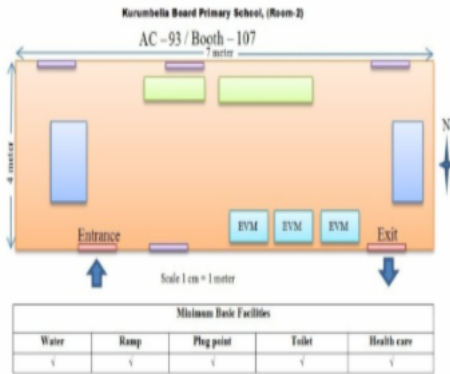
Kurumbelia Board Primary School, (Room-2)

AC – 93 / Booth – 107

7 meter

4 meter

N

EVM

EVM

EVM

Entrance

Exit

Scale 1 cm = 1 meter

| Minimum Basic Facilities | | | | |
|---|---|---|---|---|
| Water | Ramp | Plug point | Toilet | Health care |
| √ | √ | √ | √ | √ |